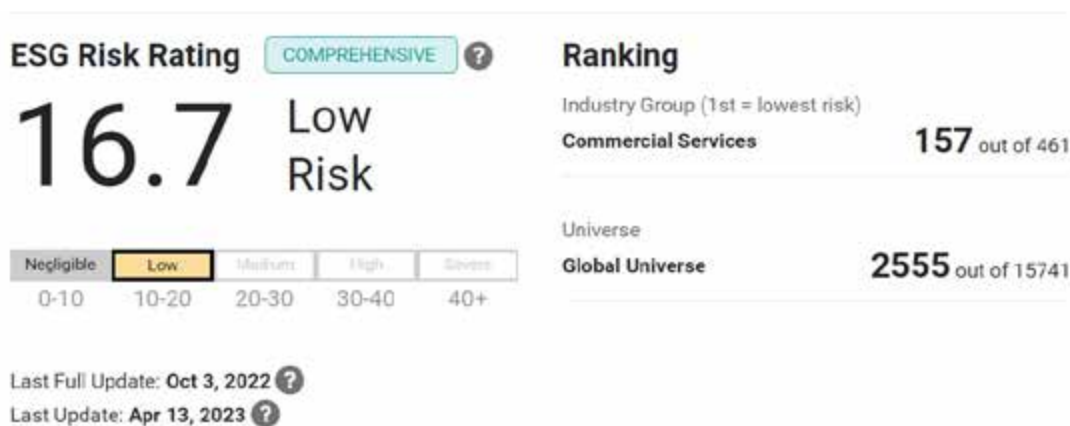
ESG Risk Rating COMPREHENSIVE ?

16.7 Low Risk

| Negligible | Low | Medium | High | Severe |
|---|---|---|---|---|
| 0-10 | 10-20 | 20-30 | 30-40 | 40+ |

Last Full Update: Oct 3, 2022 ?
Last Update: Apr 13, 2023 ?

Ranking

Industry Group (1st = lowest risk)
Commercial Services 157 out of 461

Universe
Global Universe 2555 out of 15741